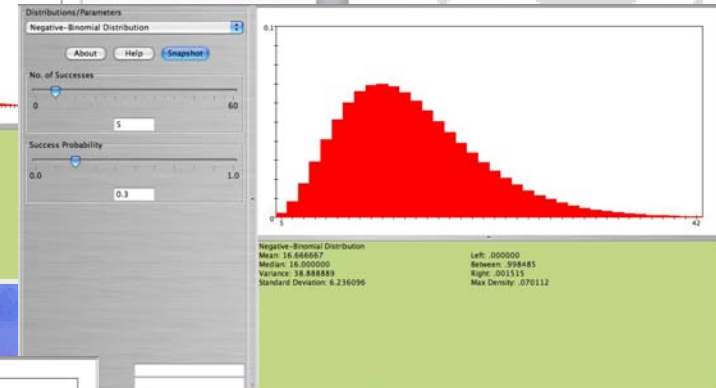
Distributions/Parameters

Negative-Binomial Distribution

About Help Snapshot

No. of Successes

0 60

5

Success Probability

0.0 1.0

0.3

0.1

0

5

42

Negative-Binomial Distribution
Mean: 16.666667
Median: 16.000000
Variance: 38.888889
Standard Deviation: 6.236096

Left: .000000
Between: .998485
Right: .001515
Max Density: .070112